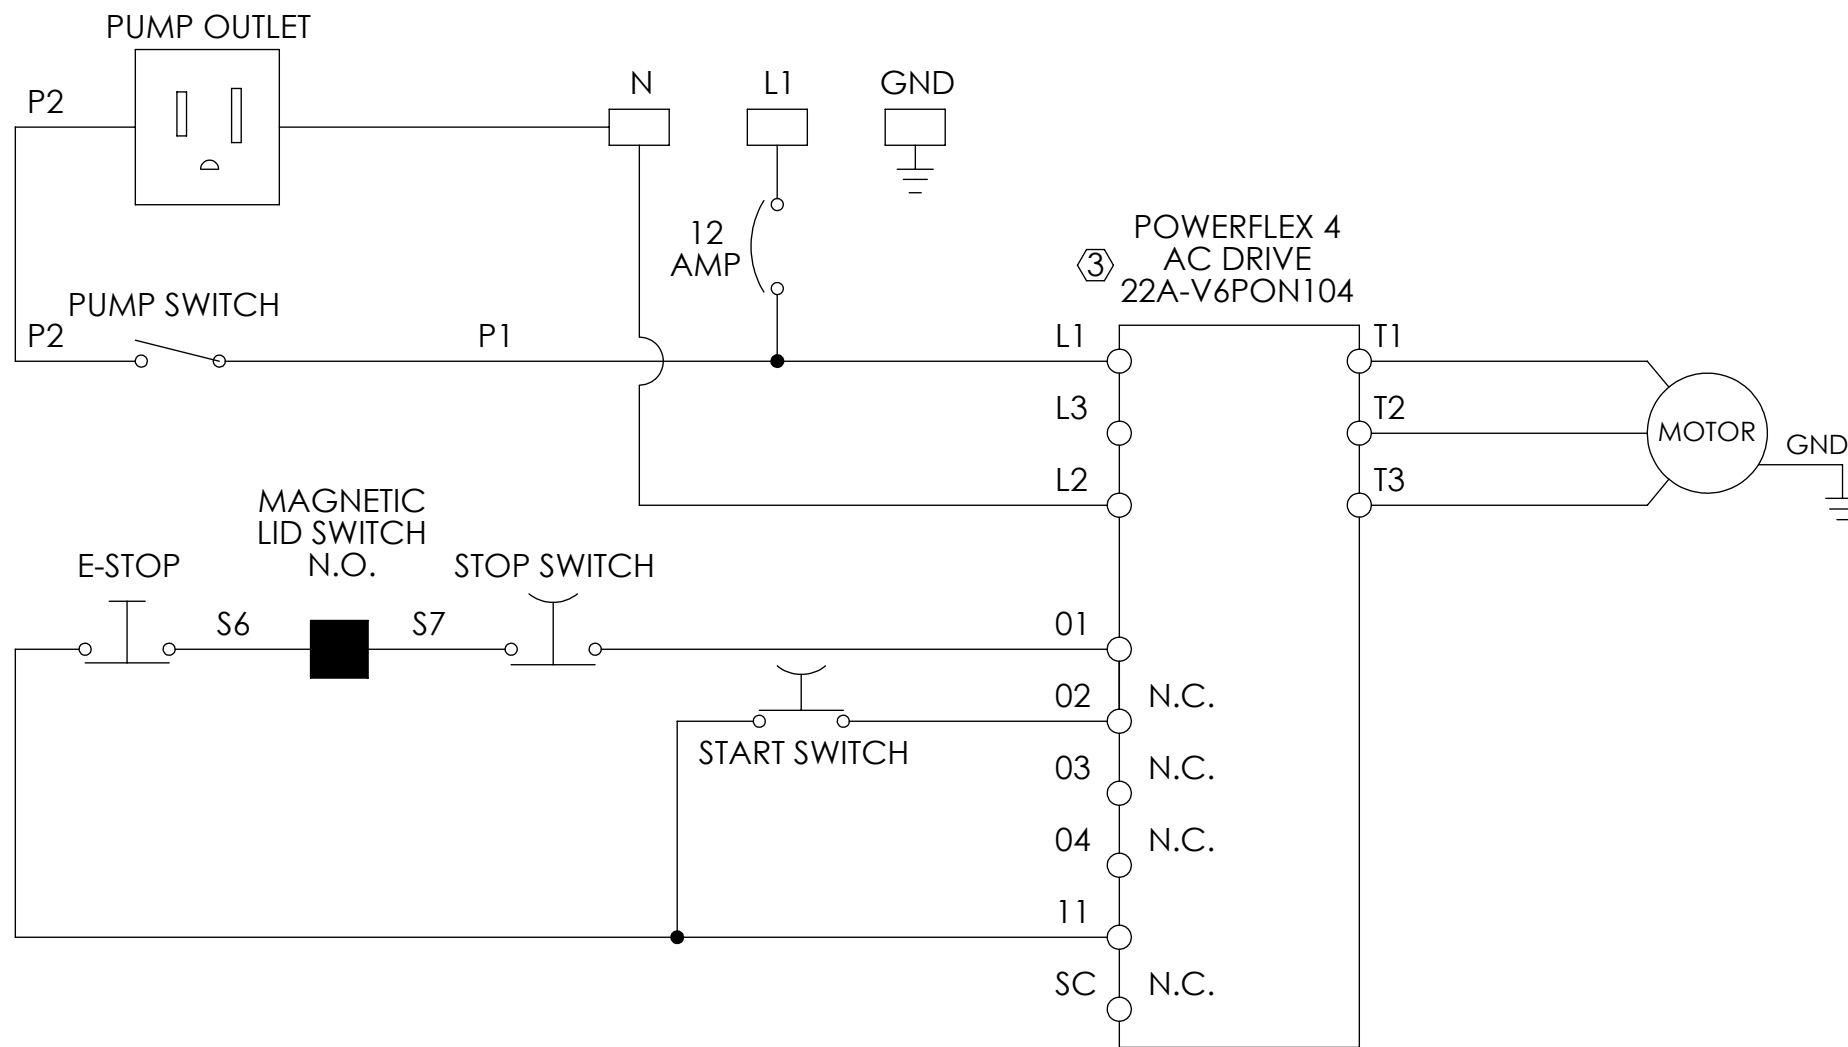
PUMP OUTLET

P2

N

L1

GND

12 AMP

3

POWERFLEX 4
AC DRIVE
22A-V6PON104

PUMP SWITCH

P2

P1

L1

T1

L3

T2

MOTOR

GND

L2

T3

MAGNETIC LID SWITCH N.O.

E-STOP

STOP SWITCH

S6

S7

01

02

N.C.

START SWITCH

03

N.C.

04

N.C.

11

SC

N.C.